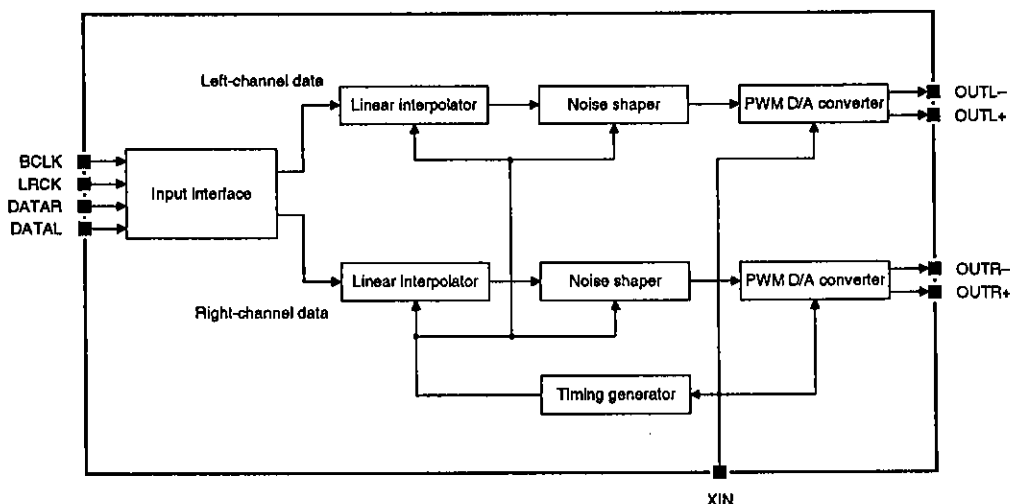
Left-channel data

Linear interpolator

Noise shaper

PWM D/A converter

OUTL–

OUTL+

BCLK

LRCK

DATAR

DATAL

Input interface

Linear interpolator

Noise shaper

PWM D/A converter

OUTR–

OUTR+

Right-channel data

Timing generator

XIN